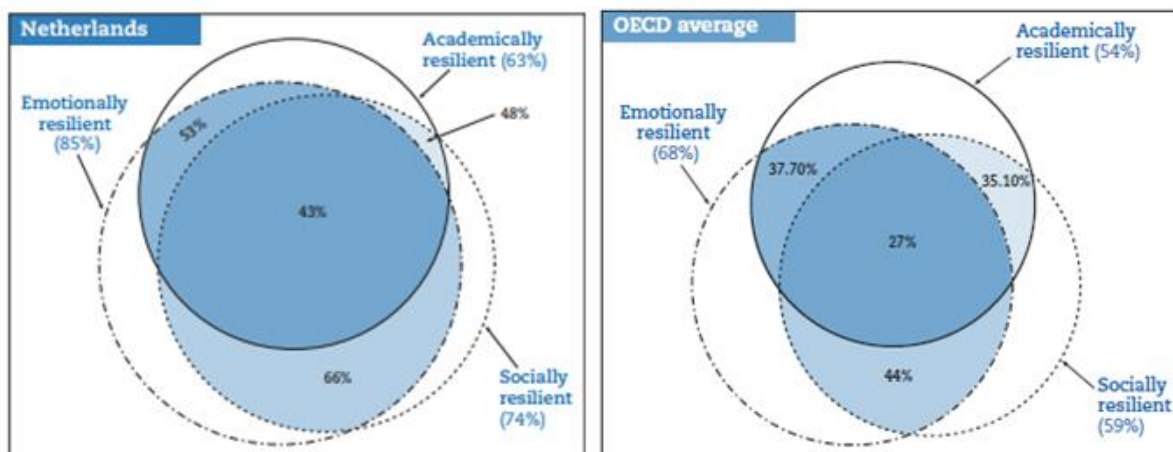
Netherlands

Academically resilient (63%)

Emotionally resilient (85%)

53%

48%

43%

66%

Socially resilient (74%)

OECD average

Academically resilient (54%)

Emotionally resilient (68%)

37.70%

35.10%

27%

44%

Socially resilient (59%)